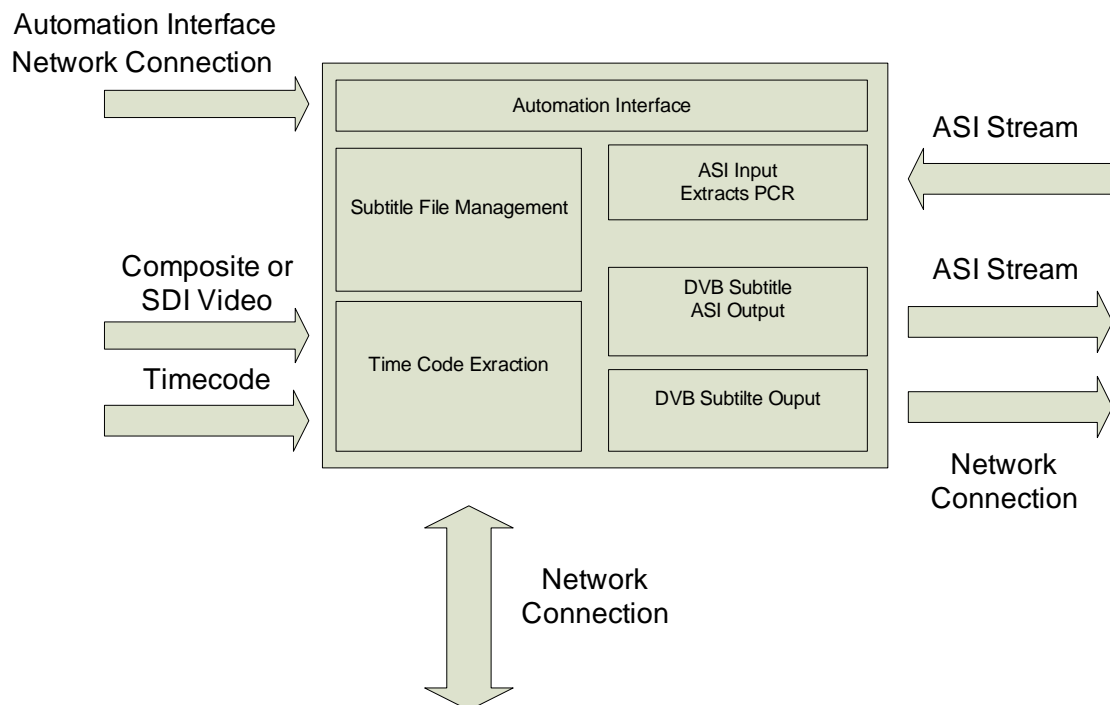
Automation Interface
Network Connection

Automation Interface

ASI Stream

Subtitle File Management

ASI Input
Extracts PCR

Composite or
SDI Video

ASI Stream

DVB Subtitle
ASI Output

Time Code Exraction

Timecode

DVB Subtilte Ouput

Network
Connection

Network
Connection